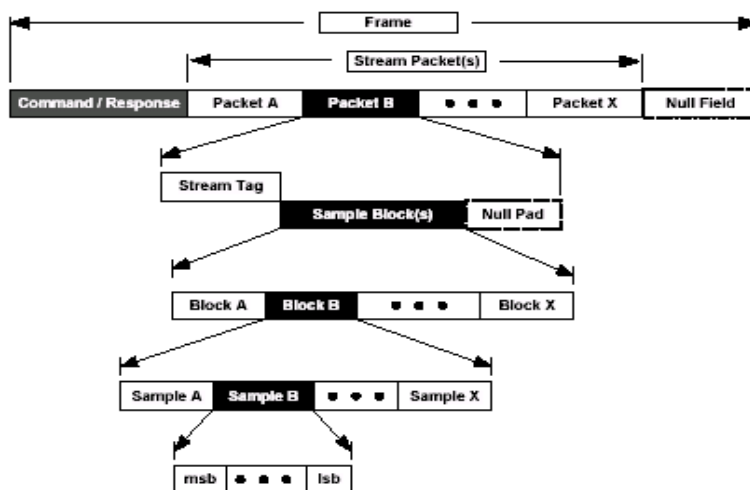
Frame

Stream Packet(s)

Command / Response

Packet A

Packet B

• • •

Packet X

Null Field

Stream Tag

Sample Block(s)

Null Pad

Block A

Block B

• • •

Block X

Sample A

Sample B

• • •

Sample X

msb

• • •

lsb